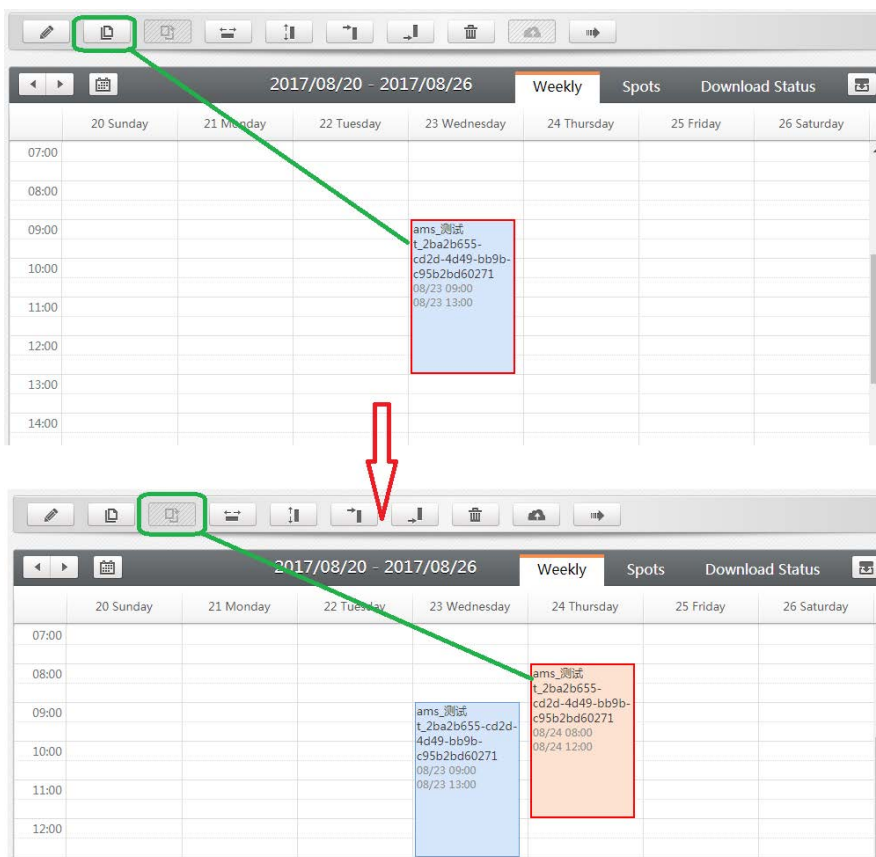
2017/08/20 - 2017/08/26

Weekly

Spots

Download Status

| | 20 Sunday | 21 Monday | 22 Tuesday | 23 Wednesday | 24 Thursday | 25 Friday | 26 Saturday |
|---|---|---|---|---|---|---|---|
| 07:00 | | | | | | | |
| 08:00 | | | | | | | |
| 09:00 | | | | ams_测试 t_2ba2b655-cd2d-4d49-bb9b-c95b2bd60271 08/23 09:00 08/23 13:00 | | | |
| 10:00 | | | | | | | |
| 11:00 | | | | | | | |
| 12:00 | | | | | | | |
| 13:00 | | | | | | | |
| 14:00 | | | | | | | |

2017/08/20 - 2017/08/26

Weekly

Spots

Download Status

| | 20 Sunday | 21 Monday | 22 Tuesday | 23 Wednesday | 24 Thursday | 25 Friday | 26 Saturday |
|---|---|---|---|---|---|---|---|
| 07:00 | | | | | | | |
| 08:00 | | | | | ams_测试 t_2ba2b655-cd2d-4d49-bb9b-c95b2bd60271 08/24 08:00 08/24 12:00 | | |
| 09:00 | | | | ams_测试 t_2ba2b655-cd2d-4d49-bb9b-c95b2bd60271 08/23 09:00 08/23 13:00 | | | |
| 10:00 | | | | | | | |
| 11:00 | | | | | | | |
| 12:00 | | | | | | | |